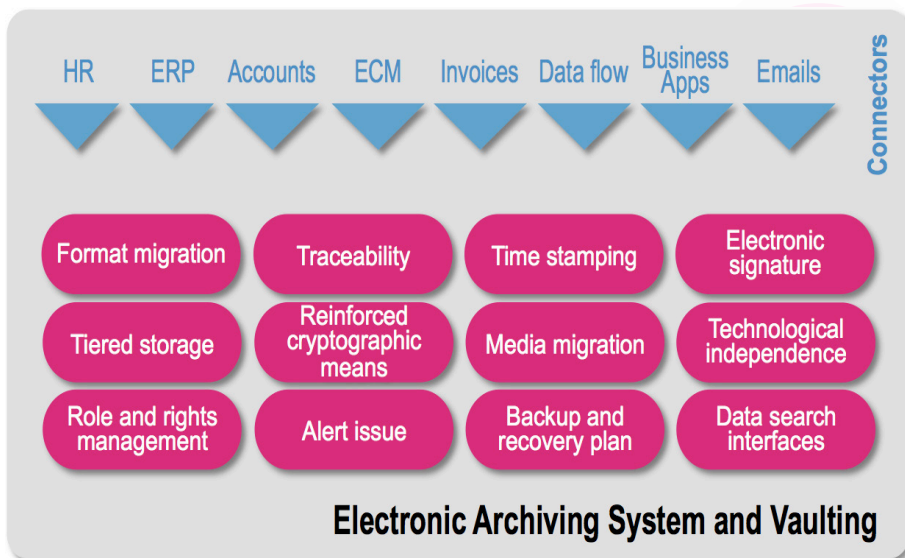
HR ERP Accounts ECM Invoices Data flow Business Apps Emails

Connectors

Format migration

Traceability

Time stamping

Electronic signature

Tiered storage

Reinforced cryptographic means

Media migration

Technological independence

Role and rights management

Alert issue

Backup and recovery plan

Data search interfaces

Electronic Archiving System and Vaulting